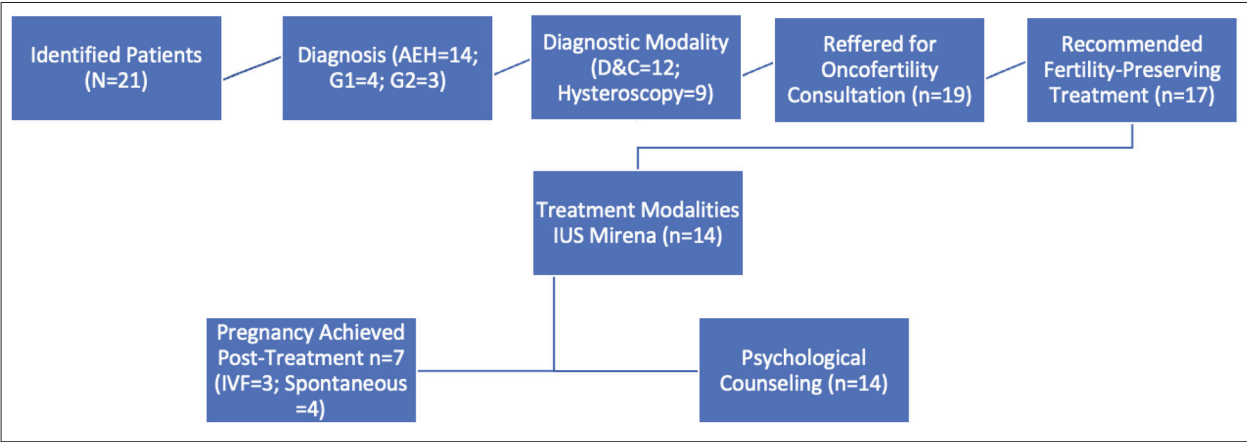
Identified Patients (N=21)

Diagnosis (AEH=14; G1=4; G2=3)

Diagnostic Modality (D&C=12; Hysteroscopy=9)

Reffered for Oncofertility Consultation (n=19)

Recommended Fertility-Preserving Treatment (n=17)

Treatment Modalities IUS Mirena (n=14)

Pregnancy Achieved Post-Treatment n=7 (IVF=3; Spontaneous =4)

Psychological Counseling (n=14)